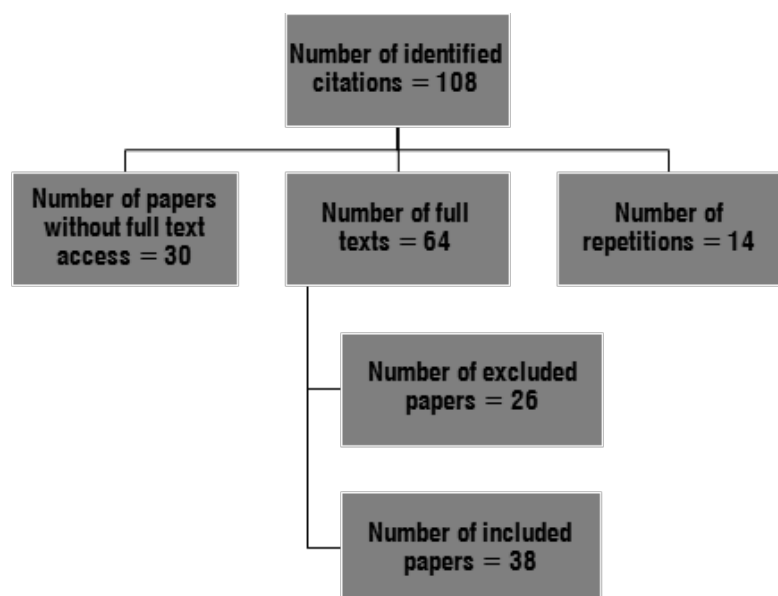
Number of identified citations = 108

Number of papers without full text access = 30

Number of full texts = 64

Number of repetitions = 14

Number of excluded papers = 26

Number of included papers = 38